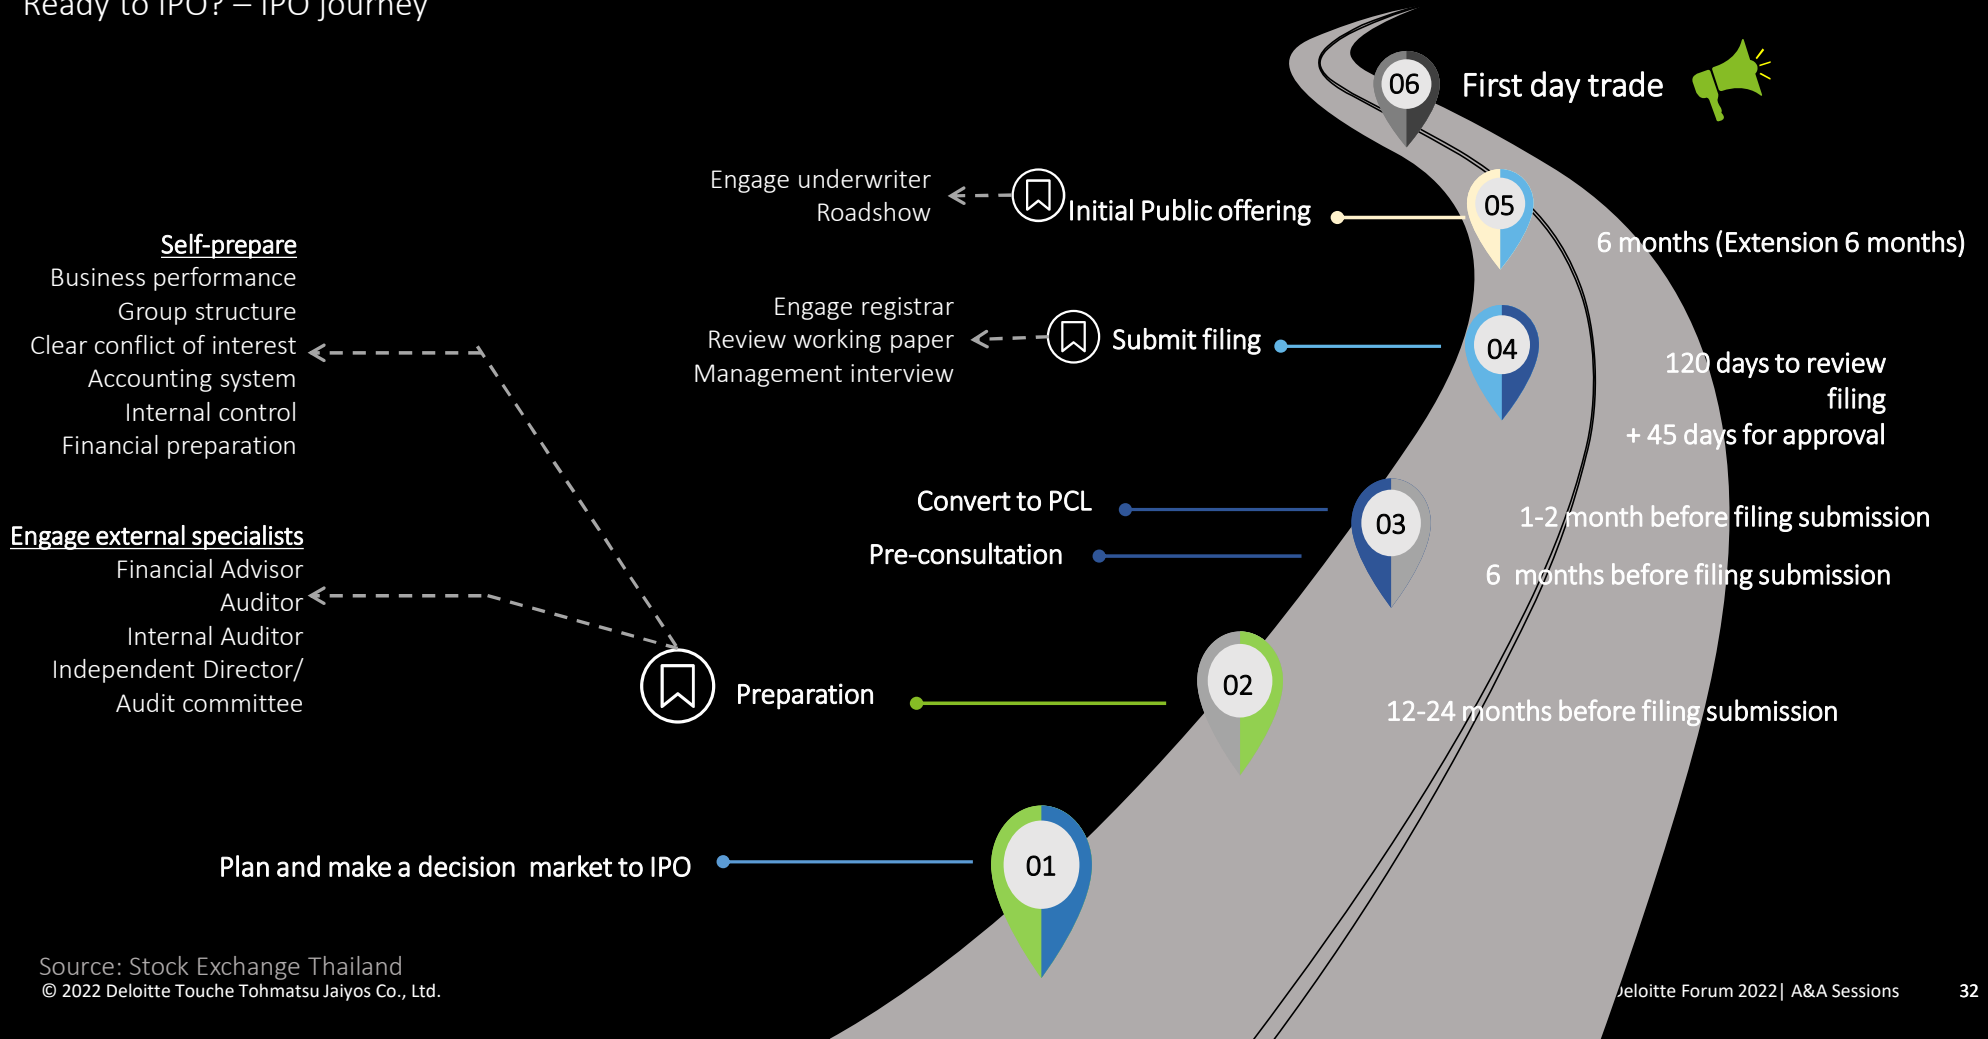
Ready to IPO? – IPO journey

06 First day trade

Engage underwriter
Roadshow

Initial Public offering

05

6 months (Extension 6 months)

Self-prepare
Business performance
Group structure
Clear conflict of interest
Accounting system
Internal control
Financial preparation

Engage registrar
Review working paper
Management interview

Submit filing

04

120 days to review filing
+ 45 days for approval

Convert to PCL

Pre-consultation

03

1-2 month before filing submission

6 months before filing submission

Engage external specialists
Financial Advisor
Auditor
Internal Auditor
Independent Director/
Audit committee

Preparation

02

12-24 months before filing submission

Plan and make a decision market to IPO

01

Source: Stock Exchange Thailand
© 2022 Deloitte Touche Tohmatsu Jaiyos Co., Ltd.

Deloitte Forum 2022| A&A Sessions 32